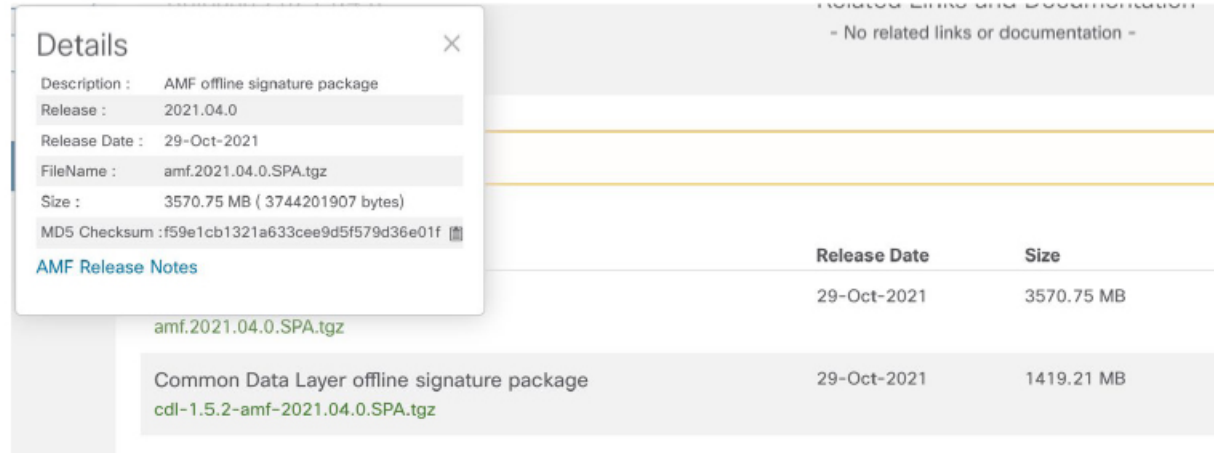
Details

| | |
|---|---|
| Description : | AMF offline signature package |
| Release : | 2021.04.0 |
| Release Date : | 29-Oct-2021 |
| FileName : | amf.2021.04.0.SPA.tgz |
| Size : | 3570.75 MB ( 3744201907 bytes) |
| MD5 Checksum : | f59e1cb1321a633cee9d5f579d36e01f |

AMF Release Notes

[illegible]

- No related links or documentation -

| | Release Date | Size |
|---|---|---|
| amf.2021.04.0.SPA.tgz | 29-Oct-2021 | 3570.75 MB |
| Common Data Layer offline signature package cdl-1.5.2-amf-2021.04.0.SPA.tgz | 29-Oct-2021 | 1419.21 MB |